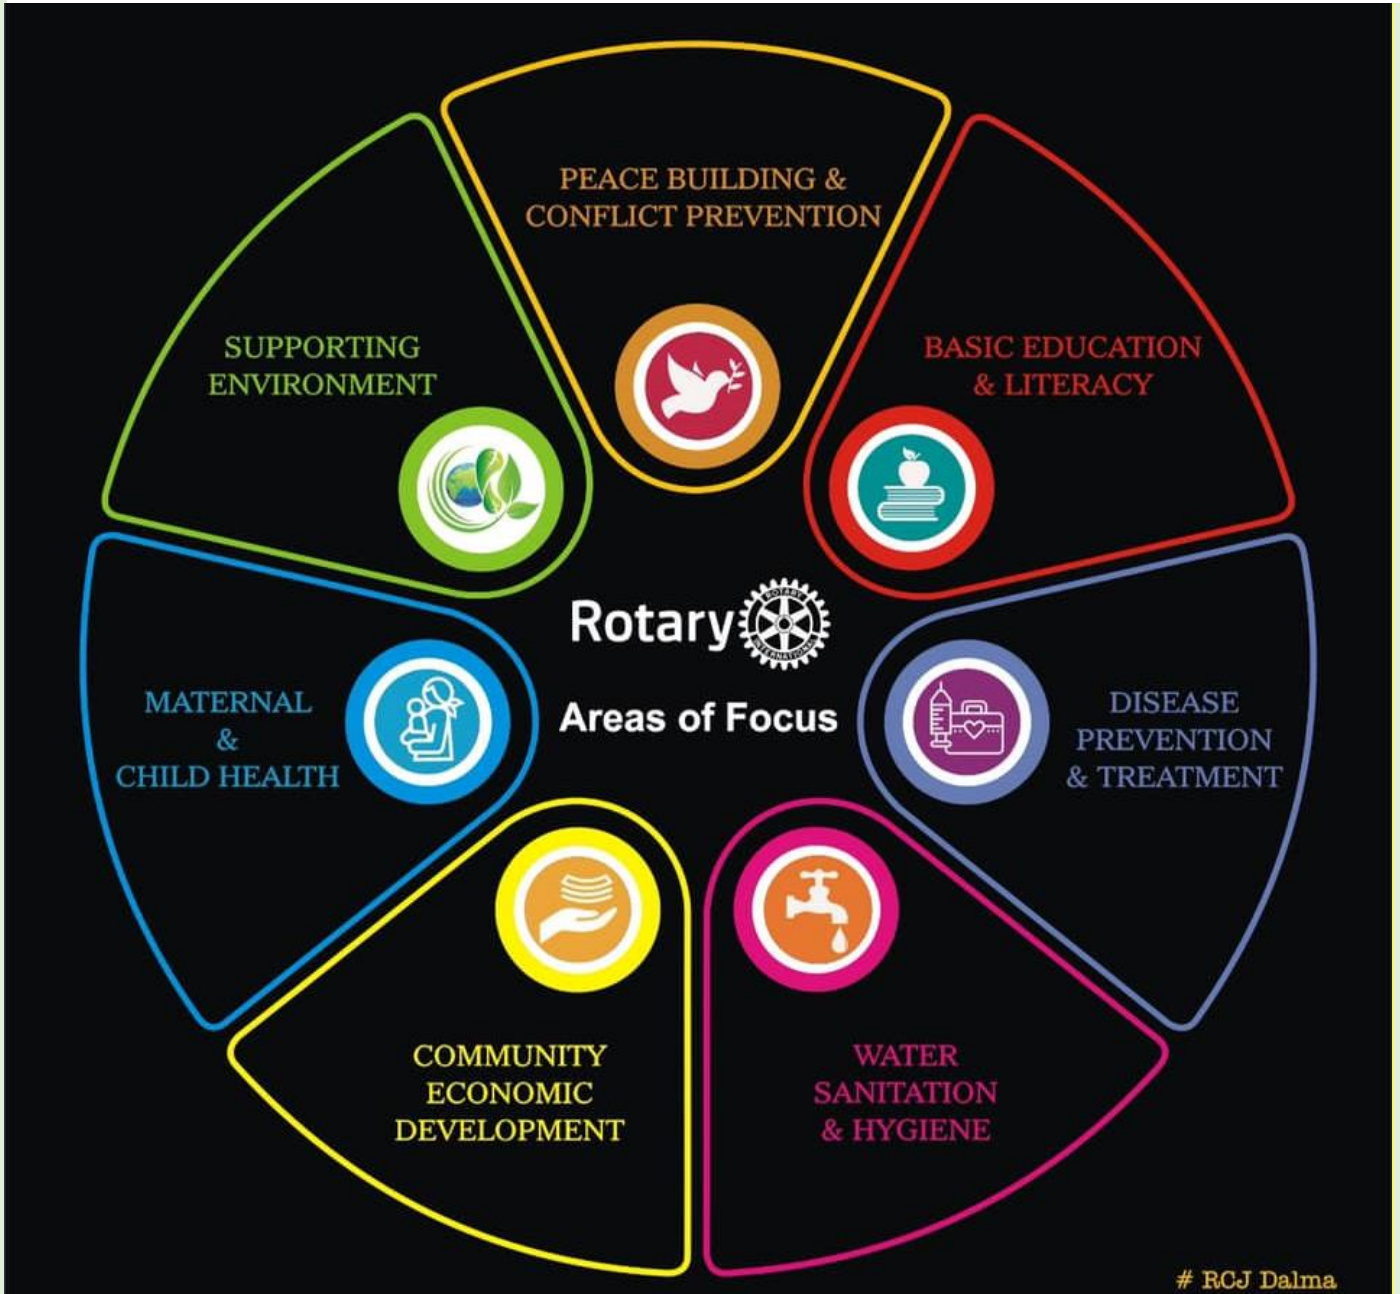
PEACE BUILDING & CONFLICT PREVENTION

BASIC EDUCATION & LITERACY

DISEASE PREVENTION & TREATMENT

WATER SANITATION & HYGIENE

COMMUNITY ECONOMIC DEVELOPMENT

MATERNAL & CHILD HEALTH

SUPPORTING ENVIRONMENT

Rotary

ROTARY INTERNATIONAL

Areas of Focus

# RCJ Dalma